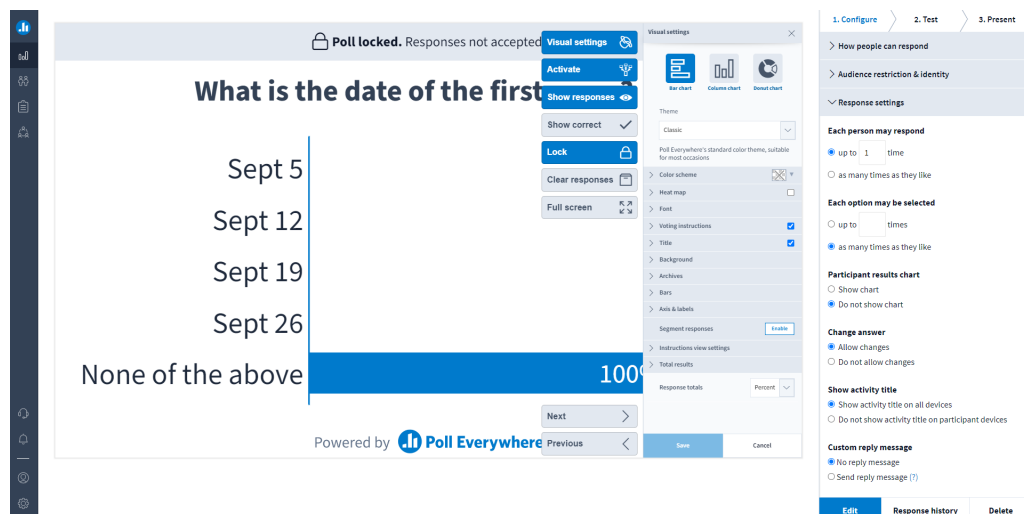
Poll locked. Responses not accepted

What is the date of the first

Sept 5

Sept 12

Sept 19

Sept 26

None of the above

100

Powered by Poll Everywhere

Visual settings
Activate
Show responses
Show correct
Lock
Clear responses
Full screen

Next
Previous

Visual settings

Bar chart
Column chart
Donut chart

Theme
Classic
Poll Everywhere's standard color theme, suitable for most occasions

Color scheme
Heat map
Font
Voting instructions
Title
Background
Archives
Bars
Axis & labels
Segment responses
Enable
Instructions view settings
Total results
Response totals
Percent

Save
Cancel

1. Configure
2. Test
3. Present

How people can respond
Audience restriction & identity
Response settings

Each person may respond
up to 1 time
as many times as they like

Each option may be selected
up to times
as many times as they like

Participant results chart
Show chart
Do not show chart

Change answer
Allow changes
Do not allow changes

Show activity title
Show activity title on all devices
Do not show activity title on participant devices

Custom reply message
No reply message
Send reply message (?)

Edit
Response history
Delete